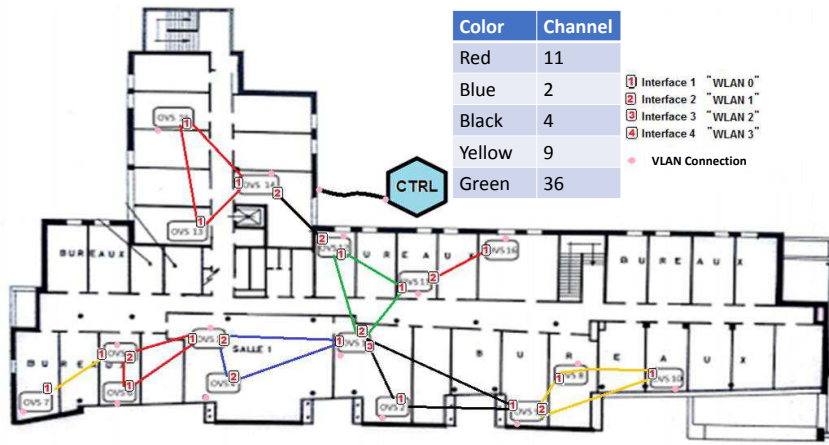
| Color | Channel |
|---|---|
| Red | 11 |
| Blue | 2 |
| Black | 4 |
| Yellow | 9 |
| Green | 36 |

1 Interface 1 "WLAN 0"
2 Interface 2 "WLAN 1"
3 Interface 3 "WLAN 2"
4 Interface 4 "WLAN 3"
VLAN Connection

CTRL

OVS 1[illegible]
1
1
OVS 14
2
1
OVS 13
2
OVS 12
1
BUREAUX
OVS 16
2
OVS 15
1
BUREAUX
BUREAUX
BUREAUX
2
3
OVS 3
SALLE 1
OVS 5
2
1
1
2
OVS 4
2
1
OVS 6
1
OVS 7
BUREAUX
1
OVS 2
1
OVS 1
2
1
OVS 8
1
OVS 10
BUREAUX